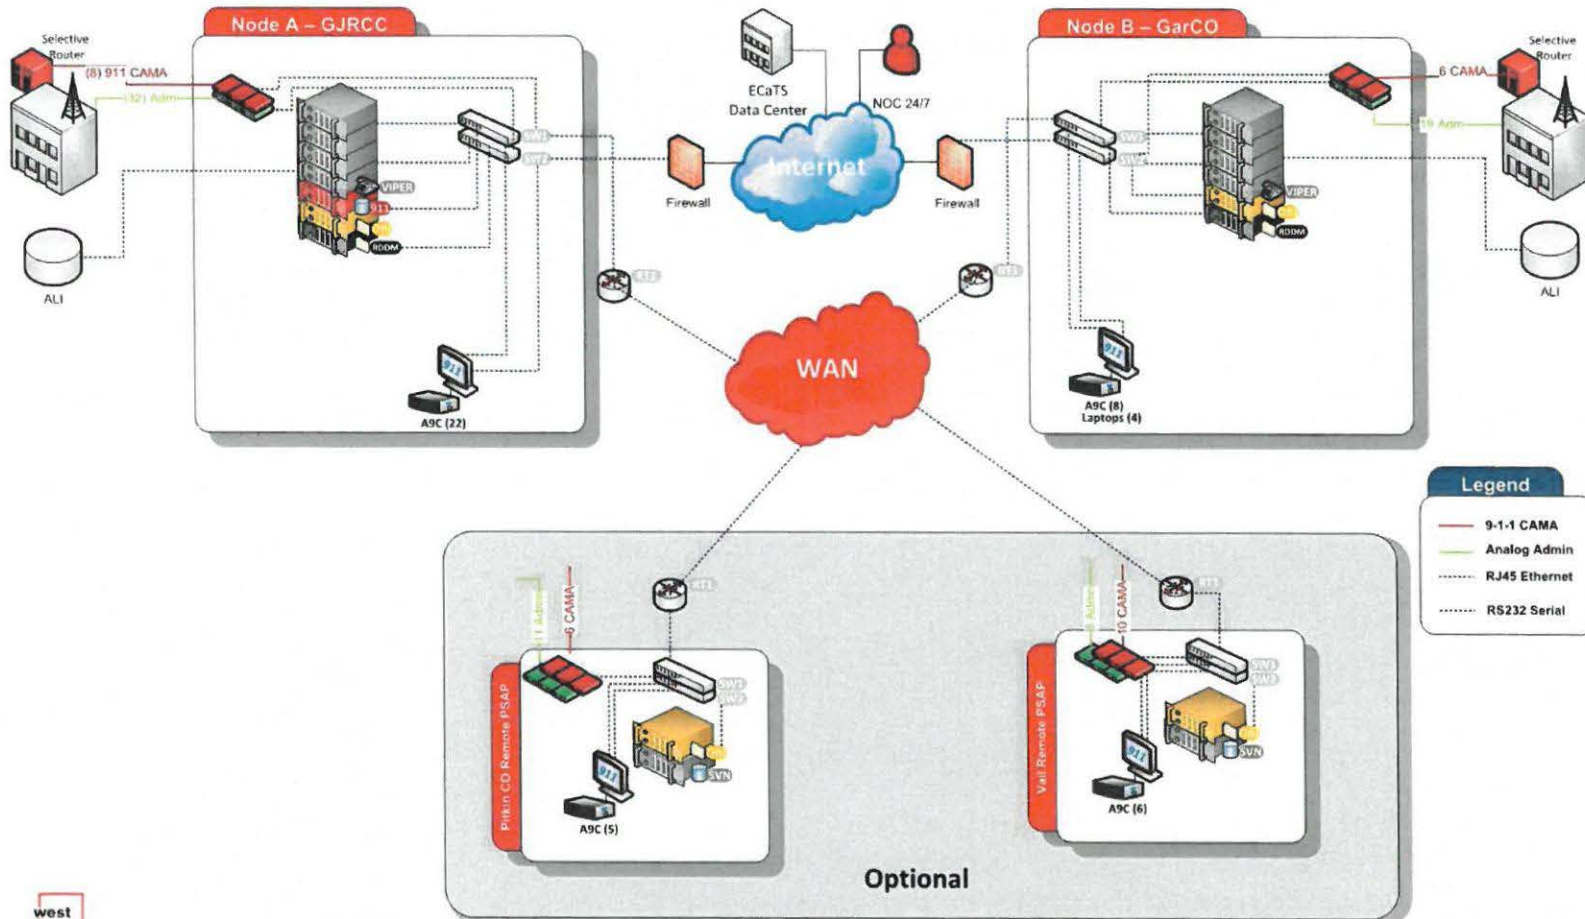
Node A – GJRCC

Selective Router

(8) 911 CAMA

(32) Adm

VIPER

911

RDDM

SW1

SW2

ALI

RT1

A9C (22)

ECaTS Data Center

NOC 24/7

Internet

Firewall

Firewall

WAN

Node B – GarCO

Selective Router

6 CAMA

19 Adm

SW1

SW2

VIPER

RDDM

RT1

ALI

A9C (8)
Laptops (4)

Legend

9-1-1 CAMA

Analog Admin

RJ45 Ethernet

RS232 Serial

Pitkin CO Remote PSAP

11 Admin

6 CAMA

RT1

SW1

SW2

SVN

A9C (5)

Vail Remote PSAP

Admin

10 CAMA

RT1

SW1

SW2

SVN

A9C (6)

Optional

west